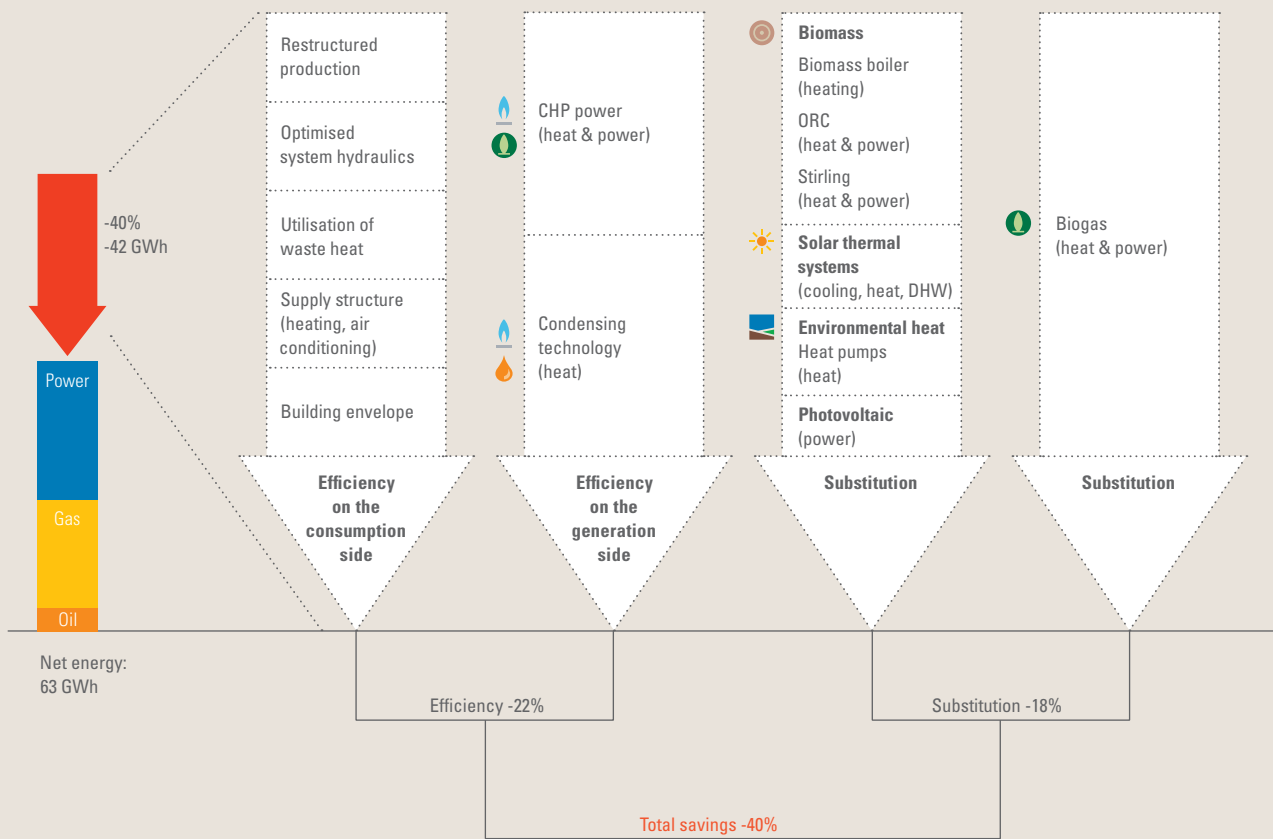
-40%
-42 GWh

Power

Gas

Oil

Net energy:
63 GWh

Restructured production

Optimised system hydraulics

Utilisation of waste heat

Supply structure (heating, air conditioning)

Building envelope

Efficiency on the consumption side

CHP power (heat & power)

Condensing technology (heat)

Efficiency on the generation side

Biomass
Biomass boiler (heating)
ORC (heat & power)
Stirling (heat & power)

Solar thermal systems
(cooling, heat, DHW)

Environmental heat
Heat pumps (heat)

Photovoltaic
(power)

Substitution

Biogas (heat & power)

Substitution

Efficiency -22%

Substitution -18%

Total savings -40%